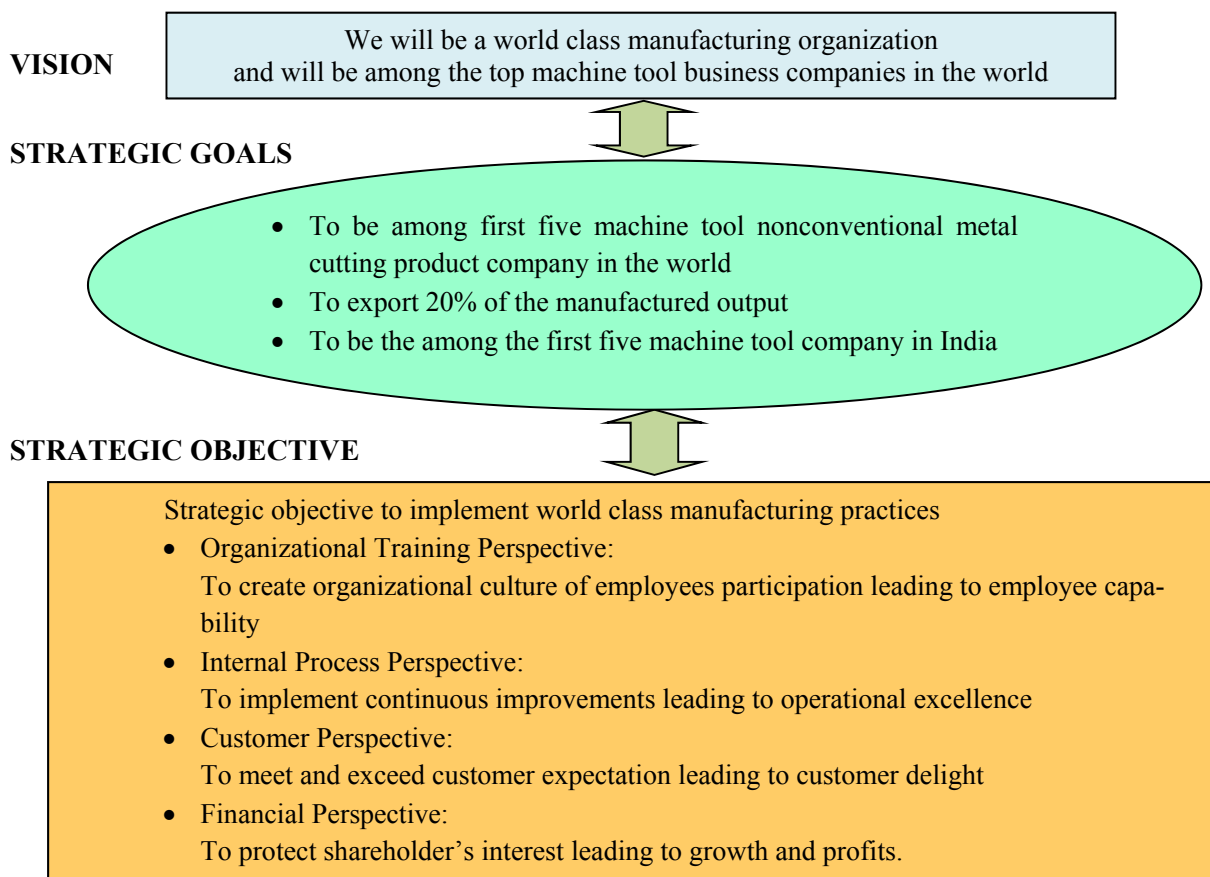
VISION

We will be a world class manufacturing organization and will be among the top machine tool business companies in the world

STRATEGIC GOALS

- To be among first five machine tool nonconventional metal cutting product company in the world
- To export 20% of the manufactured output
- To be the among the first five machine tool company in India

STRATEGIC OBJECTIVE

Strategic objective to implement world class manufacturing practices

- Organizational Training Perspective:
To create organizational culture of employees participation leading to employee capability
- Internal Process Perspective:
To implement continuous improvements leading to operational excellence
- Customer Perspective:
To meet and exceed customer expectation leading to customer delight
- Financial Perspective:
To protect shareholder's interest leading to growth and profits.